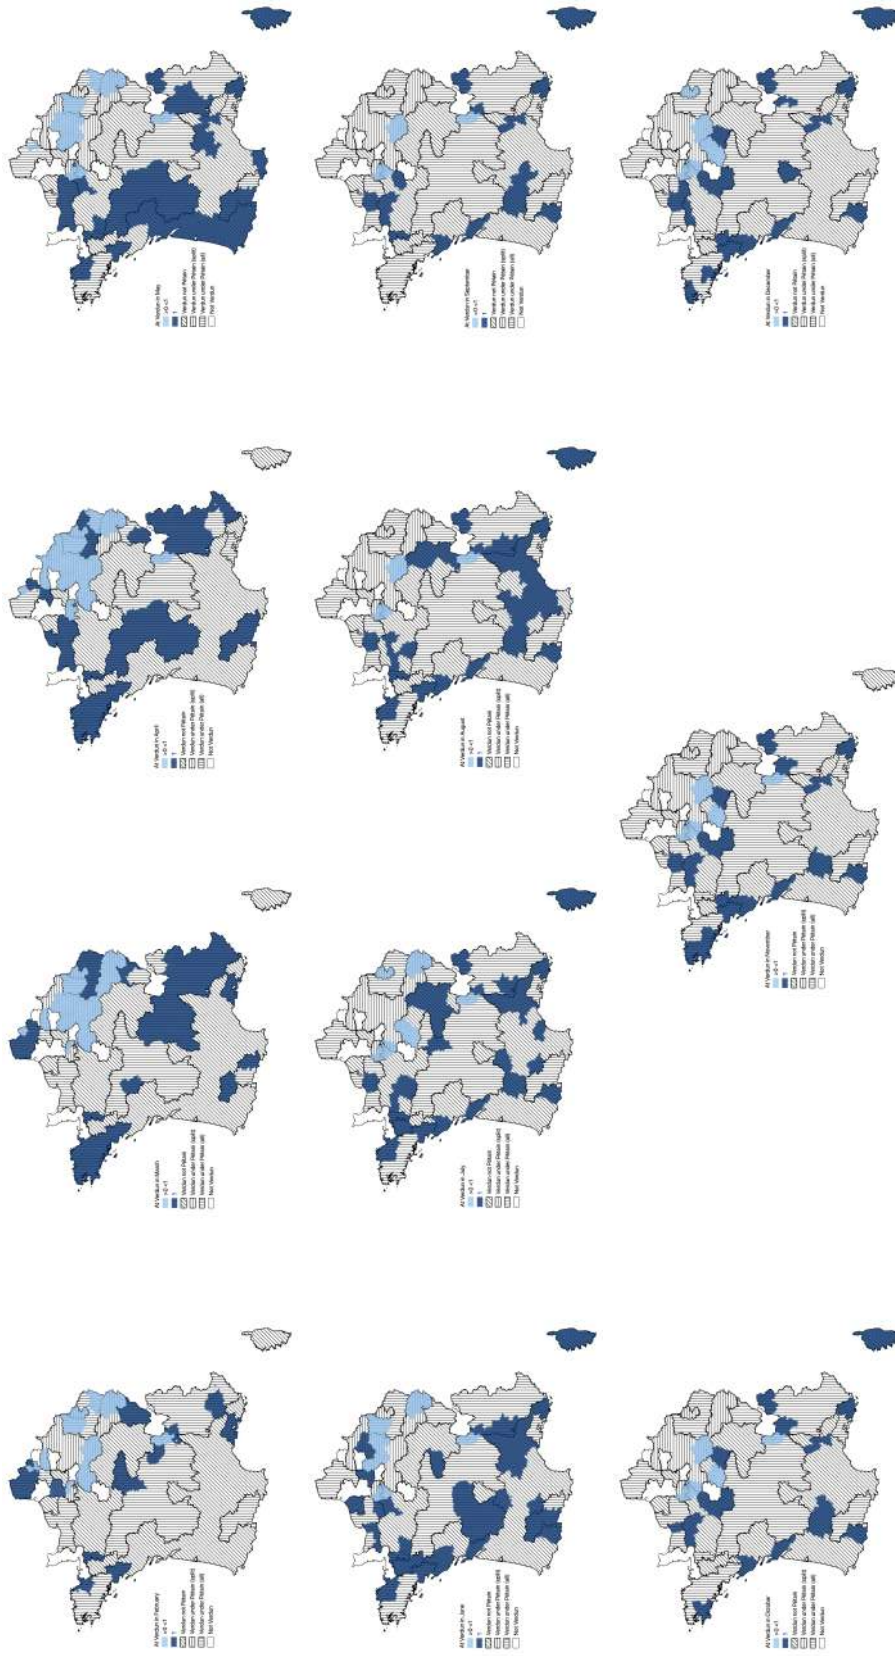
At Verdun in May
>0 <1
1
Verdun not Pétain
Verdun under Pétain (split)
Verdun under Pétain (all)
Not Verdun

At Verdun in September
>0 <1
1
Verdun not Pétain
Verdun under Pétain (split)
Verdun under Pétain (all)
Not Verdun

At Verdun in December
>0 <1
1
Verdun not Pétain
Verdun under Pétain (split)
Verdun under Pétain (all)
Not Verdun

At Verdun in April
>0 <1
1
Verdun not Pétain
Verdun under Pétain (split)
Verdun under Pétain (all)
Not Verdun

At Verdun in August
>0 <1
1
Verdun not Pétain
Verdun under Pétain (split)
Verdun under Pétain (all)
Not Verdun

At Verdun in November
>0 <1
1
Verdun not Pétain
Verdun under Pétain (split)
Verdun under Pétain (all)
Not Verdun

At Verdun in March
>0 <1
1
Verdun not Pétain
Verdun under Pétain (split)
Verdun under Pétain (all)
Not Verdun

At Verdun in July
>0 <1
1
Verdun not Pétain
Verdun under Pétain (split)
Verdun under Pétain (all)
Not Verdun

At Verdun in February
>0 <1
1
Verdun not Pétain
Verdun under Pétain (split)
Verdun under Pétain (all)
Not Verdun

At Verdun in June
>0 <1
1
Verdun not Pétain
Verdun under Pétain (split)
Verdun under Pétain (all)
Not Verdun

At Verdun in October
>0 <1
1
Verdun not Pétain
Verdun under Pétain (split)
Verdun under Pétain (all)
Not Verdun